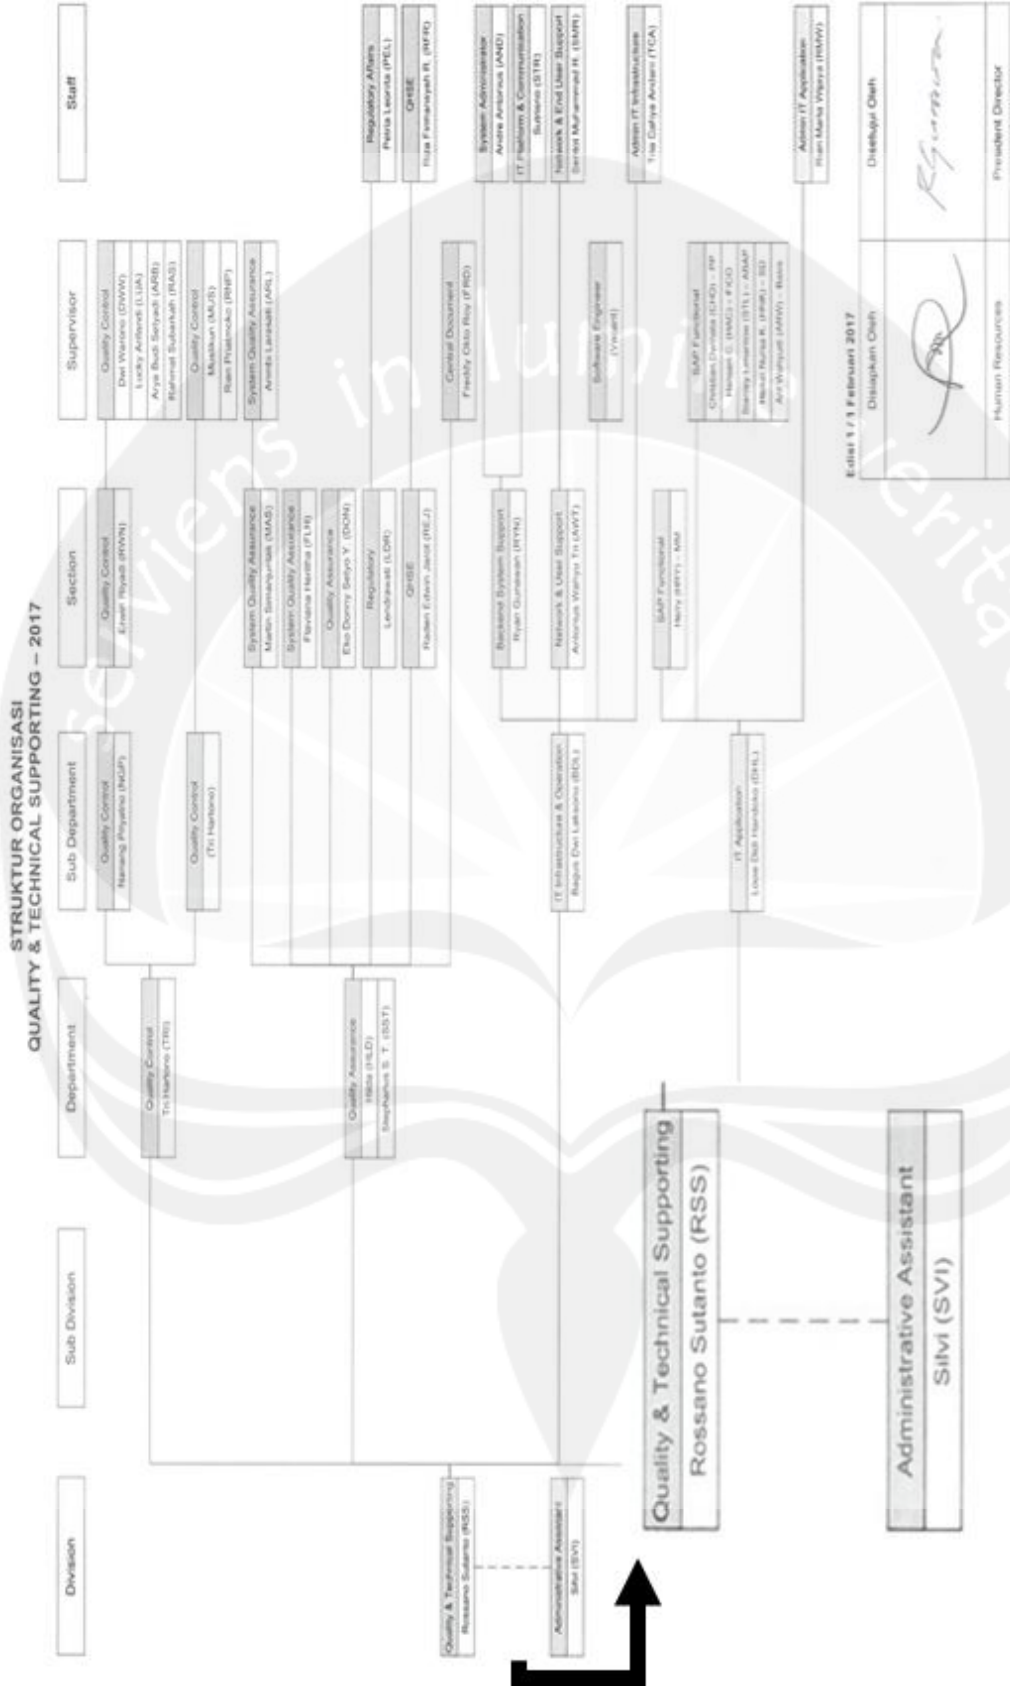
STRUKTUR ORGANISASI
QUALITY & TECHNICAL SUPPORTING – 2017

Division

Sub Division

Department

Sub Department

Section

Supervisor

Staff

Quality & Technical Supporting
Rossano Sutanto (RSS)

Administrative Assistant
Silvi (SVI)

Quality Control
Tri Hartono (TRI)

Quality Assurance
Hilda (HLD)
Stephanus S. T. (SST)

Quality Control
Nanang Priyatno (NGP)

Quality Control
(Tri Hartono)

IT Infrastructure & Operation
Bagus Dwi Laksono (BDL)

IT Application
Louw Didi Handoko (DHL)

Quality Control
Erwin Riyadi (RWN)

System Quality Assurance
Martin Simanjuntak (MAS)

System Quality Assurance
Flaviana Heretha (FLH)

Quality Assurance
Eko Donny Setyo Y. (DON)

Regulatory
Lendrawati (LDR)

QHSE
Raden Edwin Jarot (REJ)

Backend System Support
Ryan Gunawan (RYN)

Network & User Support
Antonius Wahyu Tri (AWT)

SAP Functional
Hery (HRY) – MM

Quality Control
Dwi Wantono (DWW)
Lucky Ardiandi (LUA)
Arya Budi Setyadi (ARB)
Rahmat Subarkah (RAS)

Quality Control
Muslikun (MUS)
Rian Prasetyo (RNP)

System Quality Assurance
Arimbi Larasati (ARL)

Central Document
Freddy Otto Roy (FRD)

Software Engineer
(Vacant)

SAP Functional
Christian Daniata (CHD) – FP
Hanaan G. (HMG) – FICO
Stanley Lesartow (STL) – ABAP
Hanafi Nurul K. (HNK) – SD
Ani Wahyuni (ANW) – Basis

Regulatory Affairs
Petria Leonita (PEL)

QHSE
Riza Firmansyah R. (RFR)

System Administrator
Andre Antonius (AND)

IT Platform & Communication
Suryano (STR)

Network & End User Support
Sentot Muhammad R. (SMR)

Admin IT Infrastructure
Tria Cahya Andani (TCA)

Admin IT Application
Rian Mandi Wijaya (RMW)

Edisi 1 / 1 Februari 2017

Disiapkan Oleh
Human Resources

Disetujui Oleh
President Director

Quality & Technical Supporting
Rossano Sutanto (RSS)

Administrative Assistant
Silvi (SVI)